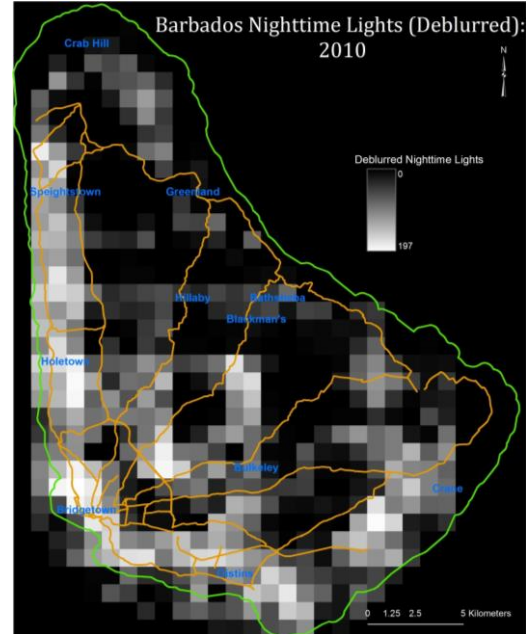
Barbados Nighttime Lights (Deblurred): 2010

N

Deblurred Nighttime Lights

0

197

Crab Hill

Speightstown

Greenland

Hillaby

Bathsheba

Blackman's

Holetown

Bridgetown

Oistins

Crane

0 1.25 2.5 5 Kilometers